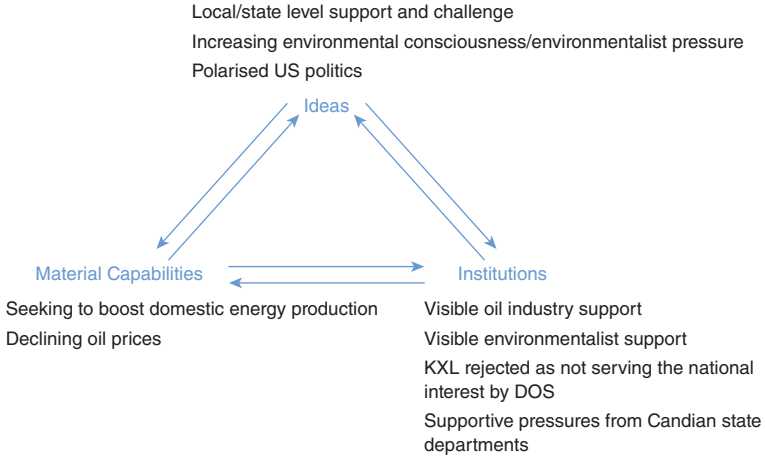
Local/state level support and challenge
Increasing environmental consciousness/environmentalist pressure
Polarised US politics

Ideas

Material Capabilities

Institutions

Seeking to boost domestic energy production
Declining oil prices

Visible oil industry support
Visible environmentalist support
KXL rejected as not serving the national interest by DOS
Supportive pressures from Candian state departments